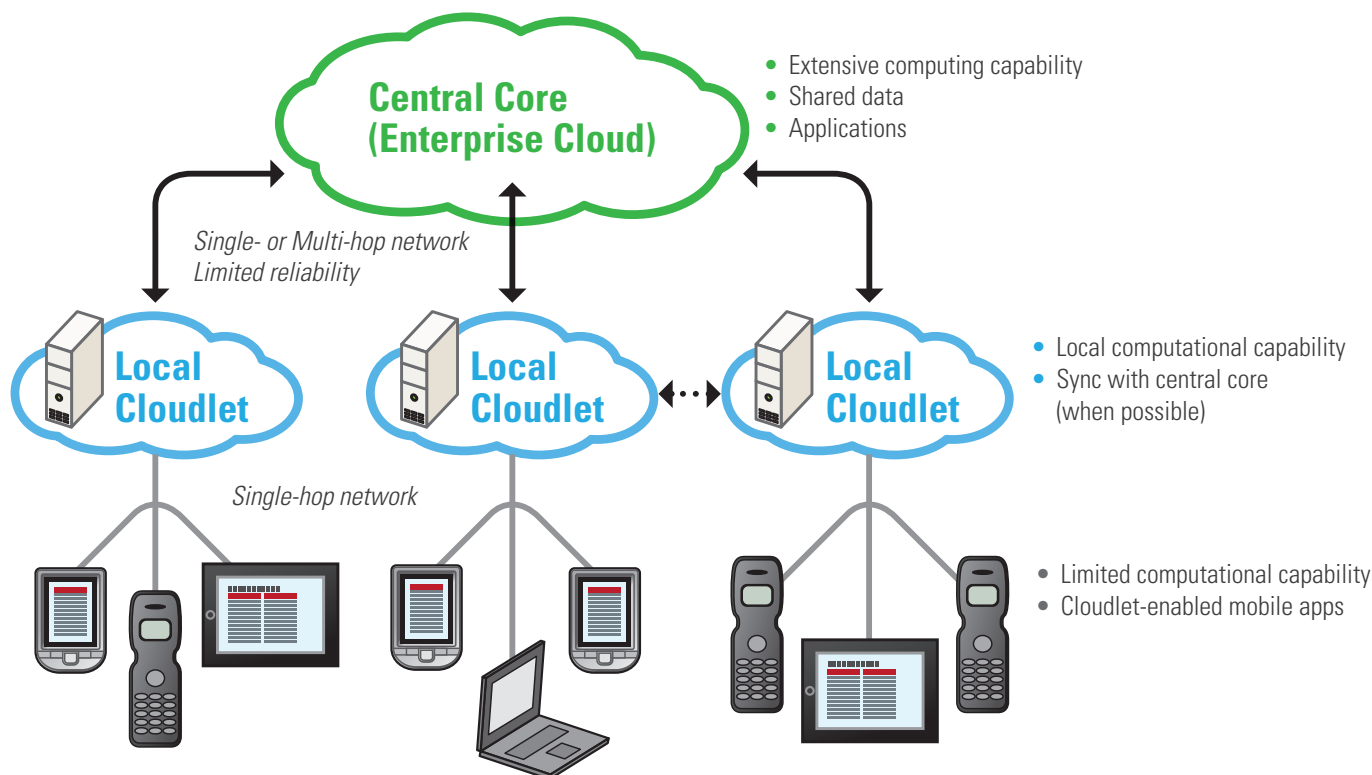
Central Core
(Enterprise Cloud)

• Extensive computing capability
• Shared data
• Applications

Single- or Multi-hop network
Limited reliability

Local Cloudlet

Local Cloudlet

Local Cloudlet

• Local computational capability
• Sync with central core (when possible)

Single-hop network

• Limited computational capability
• Cloudlet-enabled mobile apps